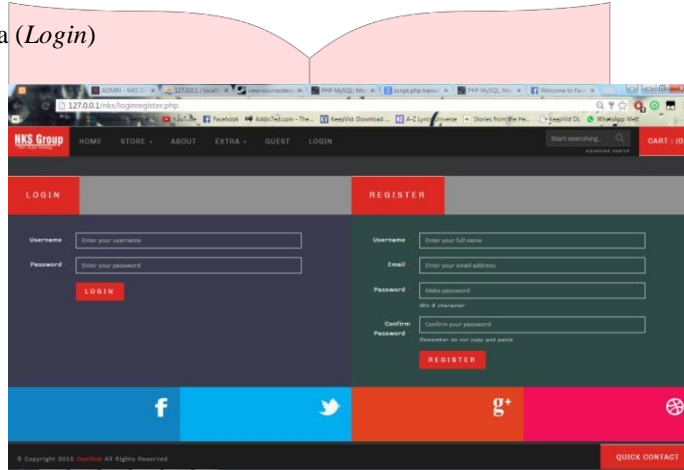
a (Login)

ADMIN - NKS | 127.0.0.1 / localh | view-source | PHP MySQL Mo | script php transa | PHP MySQL Mo | Welcome to Face

127.0.0.1/nks/loginregister.php

YouTube | Facebook | AddicTed.com - The... | KeepVid Download ... | A-Z Lyrics Universe | Stories from the He... | KeepVid DL | WhatsApp Web

NKS Group | HOME | STORE | ABOUT | EXTRA | GUEST | LOGIN

Start searching... | Advanced search | CART : (0

LOGIN

Username | Enter your username

Password | Enter your password

LOGIN

REGISTER

Username | Enter your full name

Email | Enter your email address

Password | Make password

Min 8 character

Confirm Password | Confirm your password

Remember do not copy and paste

REGISTER

f

g+

© Copyright 2015 DevKoh All Rights Reserved

QUICK CONTACT